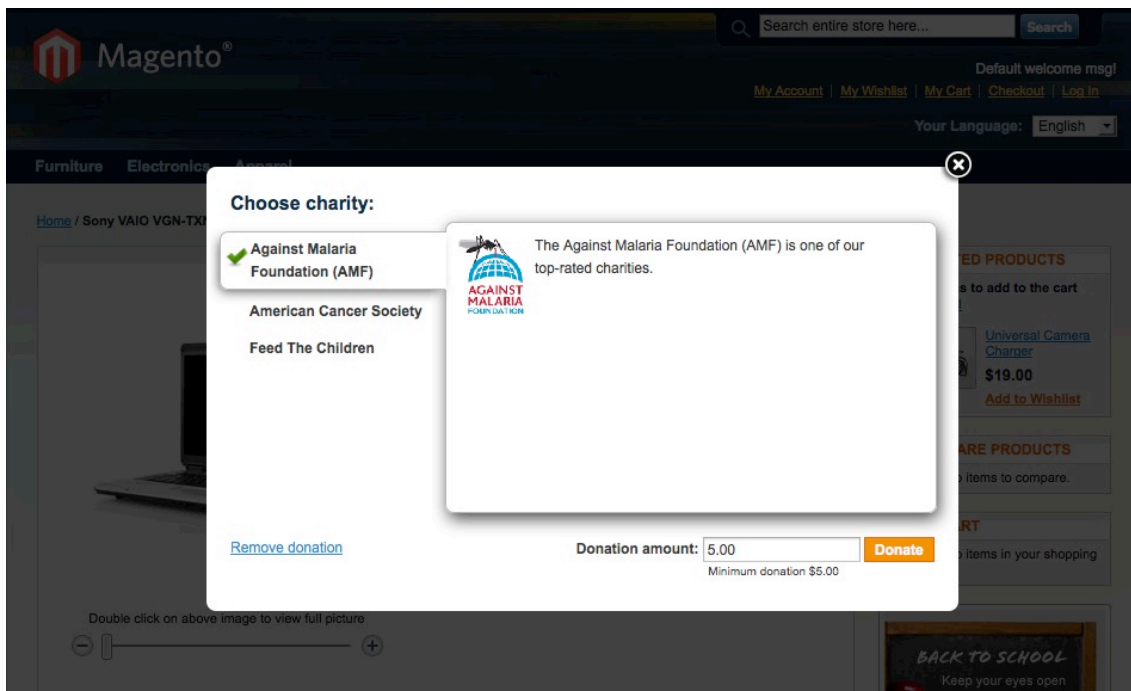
Magento®

Search entire store here...
Search

Default welcome msg!
My Account | My Wishlist | My Cart | Checkout | Log In

Your Language: English

Furniture Electronics Apparel

Home / Sony VAIO VGN-TX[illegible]

Choose charity:

Against Malaria Foundation (AMF)
American Cancer Society
Feed The Children

AGAINST MALARIA FOUNDATION

The Against Malaria Foundation (AMF) is one of our top-rated charities.

Remove donation

Donation amount: 5.00
Donate
Minimum donation $5.00

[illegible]ED PRODUCTS
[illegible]s to add to the cart
Universal Camera Charger
$19.00
Add to Wishlist

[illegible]ARE PRODUCTS
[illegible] items to compare.

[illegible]RT
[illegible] items in your shopping

Double click on above image to view full picture

BACK TO SCHOOL
Keep your eyes open